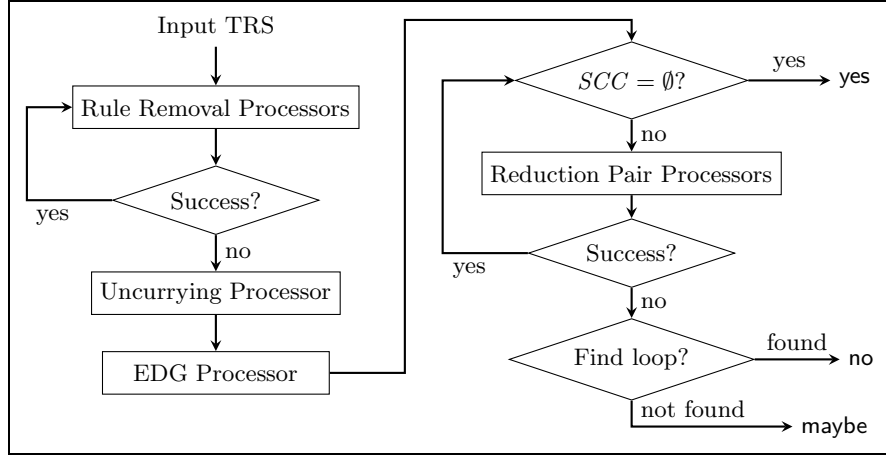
Input TRS

Rule Removal Processors

Success?

yes

no

Uncurrying Processor

EDG Processor

$SCC = \emptyset$?

yes

yes

no

Reduction Pair Processors

Success?

yes

no

Find loop?

found

no

not found

maybe